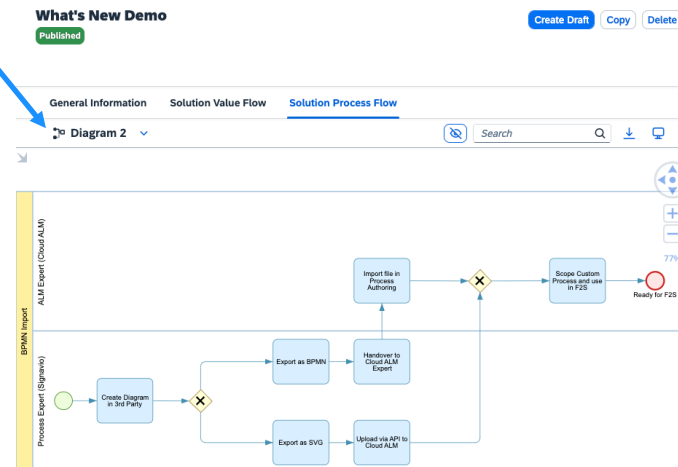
What's New Demo

Published

Create Draft Copy Delete

General Information Solution Value Flow Solution Process Flow

Diagram 2

Search

77%

BPMN Import

ALM Expert (Cloud ALM)

Process Expert (Signavio)

Import file in Process Authoring

Scope Custom Process and use in F2S

Ready for F2S

Export as BPMN

Handover to Cloud ALM Expert

Create Diagram in 3rd Party

Export as SVG

Upload via API to Cloud ALM